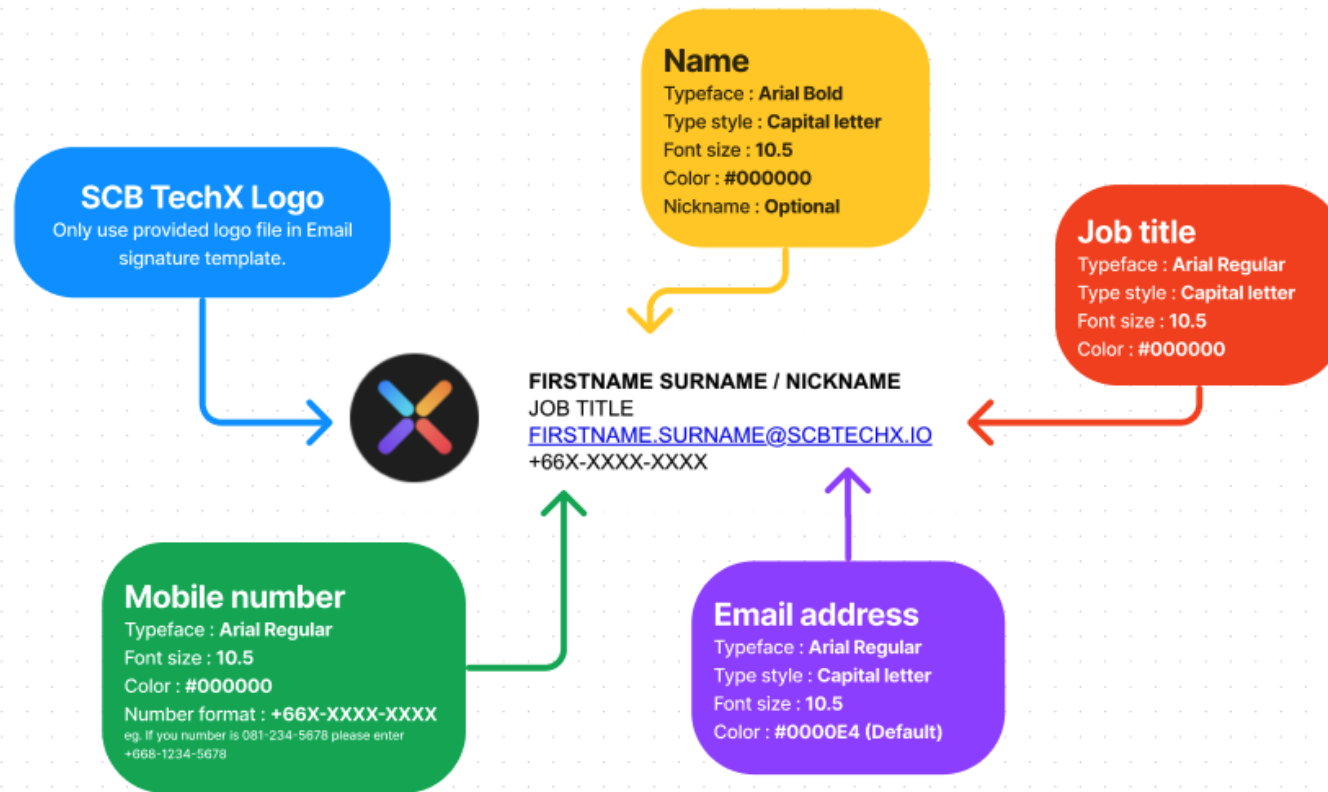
Name
Typeface : Arial Bold
Type style : Capital letter
Font size : 10.5
Color : #000000
Nickname : Optional

SCB TechX Logo
Only use provided logo file in Email signature template.

Job title
Typeface : Arial Regular
Type style : Capital letter
Font size : 10.5
Color : #000000

FIRSTNAME SURNAME / NICKNAME
JOB TITLE
FIRSTNAME.SURNAME@SCBTECHX.IO
+66X-XXXX-XXXX

Mobile number
Typeface : Arial Regular
Font size : 10.5
Color : #000000
Number format : +66X-XXXX-XXXX
eg. If you number is 081-234-5678 please enter +668-1234-5678

Email address
Typeface : Arial Regular
Type style : Capital letter
Font size : 10.5
Color : #0000E4 (Default)